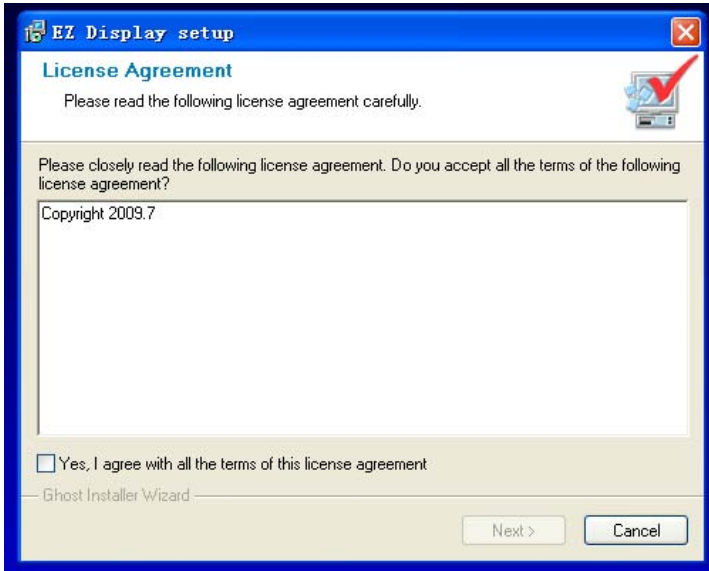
EZ Display setup

License Agreement

Please read the following license agreement carefully.

Please closely read the following license agreement. Do you accept all the terms of the following license agreement?

Copyright 2009.7

Yes, I agree with all the terms of this license agreement

Ghost Installer Wizard

Next >

Cancel